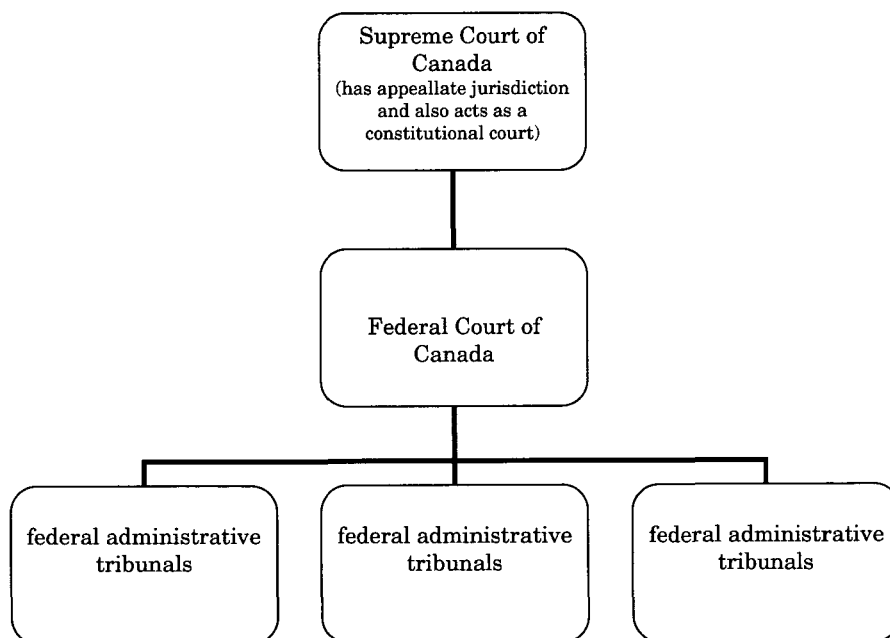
Supreme Court of Canada
(has appeallate jurisdiction and also acts as a constitutional court)

Federal Court of Canada

federal administrative tribunals

federal administrative tribunals

federal administrative tribunals